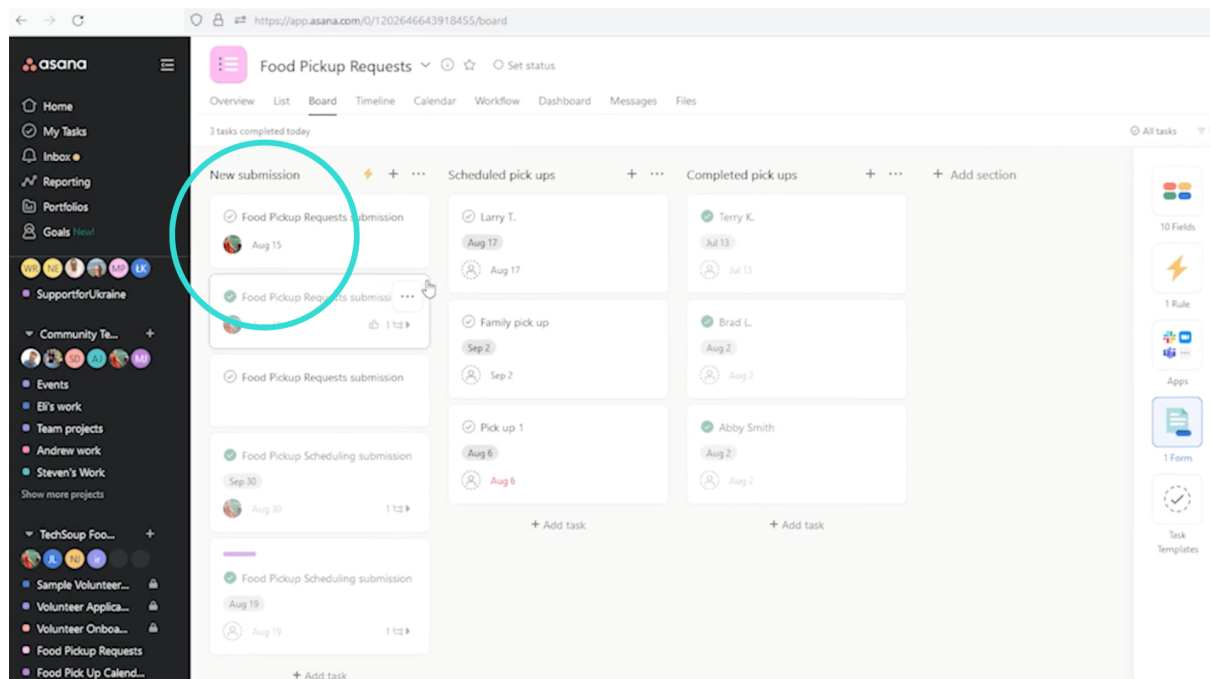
https://app.asana.com/0/1202646643918455/board

asana

Home
My Tasks
Inbox
Reporting
Portfolios
Goals New!

WR NB MP LK

SupportforUkraine

Community Te...

SD AJ MJ

Events
Eli's work
Team projects
Andrew work
Steven's Work
Show more projects

TechSoup Foo...

JL NJ sr

Sample Volunteer...
Volunteer Applica...
Volunteer Onboa...
Food Pickup Requests
Food Pick Up Calend...

Food Pickup Requests
Set status

Overview List Board Timeline Calendar Workflow Dashboard Messages Files

3 tasks completed today

All tasks

New submission

Food Pickup Requests submission
Aug 15

Food Pickup Requests submissi
1

Food Pickup Requests submission

Food Pickup Scheduling submission
Sep 30
Aug 30
1

Food Pickup Scheduling submission
Aug 19
Aug 19
1

+ Add task

Scheduled pick ups

Larry T.
Aug 17
Aug 17

Family pick up
Sep 2
Sep 2

Pick up 1
Aug 6
Aug 6

+ Add task

Completed pick ups

Terry K.
Jul 13
Jul 13

Brad L.
Aug 2
Aug 2

Abby Smith
Aug 2
Aug 2

+ Add task

+ Add section

10 Fields
1 Rule
Apps
1 Form
Task Templates